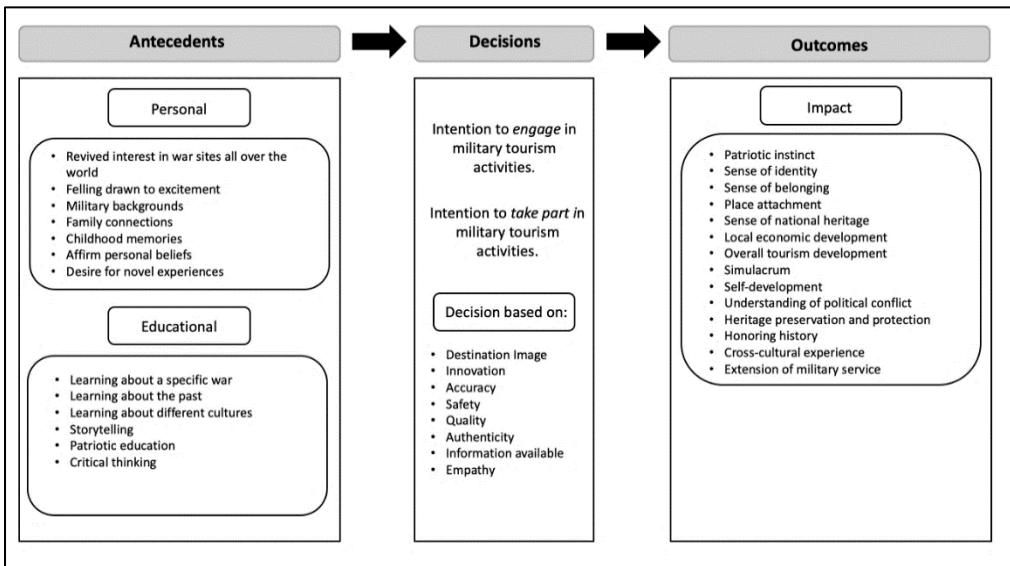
Antecedents

Personal

- Revived interest in war sites all over the world
- Felling drawn to excitement
- Military backgrounds
- Family connections
- Childhood memories
- Affirm personal beliefs
- Desire for novel experiences

Educational

- Learning about a specific war
- Learning about the past
- Learning about different cultures
- Storytelling
- Patriotic education
- Critical thinking

Decisions

Intention to *engage* in military tourism activities.

Intention to *take part* in military tourism activities.

Decision based on:

- Destination Image
- Innovation
- Accuracy
- Safety
- Quality
- Authenticity
- Information available
- Empathy

Outcomes

Impact

- Patriotic instinct
- Sense of identity
- Sense of belonging
- Place attachment
- Sense of national heritage
- Local economic development
- Overall tourism development
- Simulacrum
- Self-development
- Understanding of political conflict
- Heritage preservation and protection
- Honoring history
- Cross-cultural experience
- Extension of military service